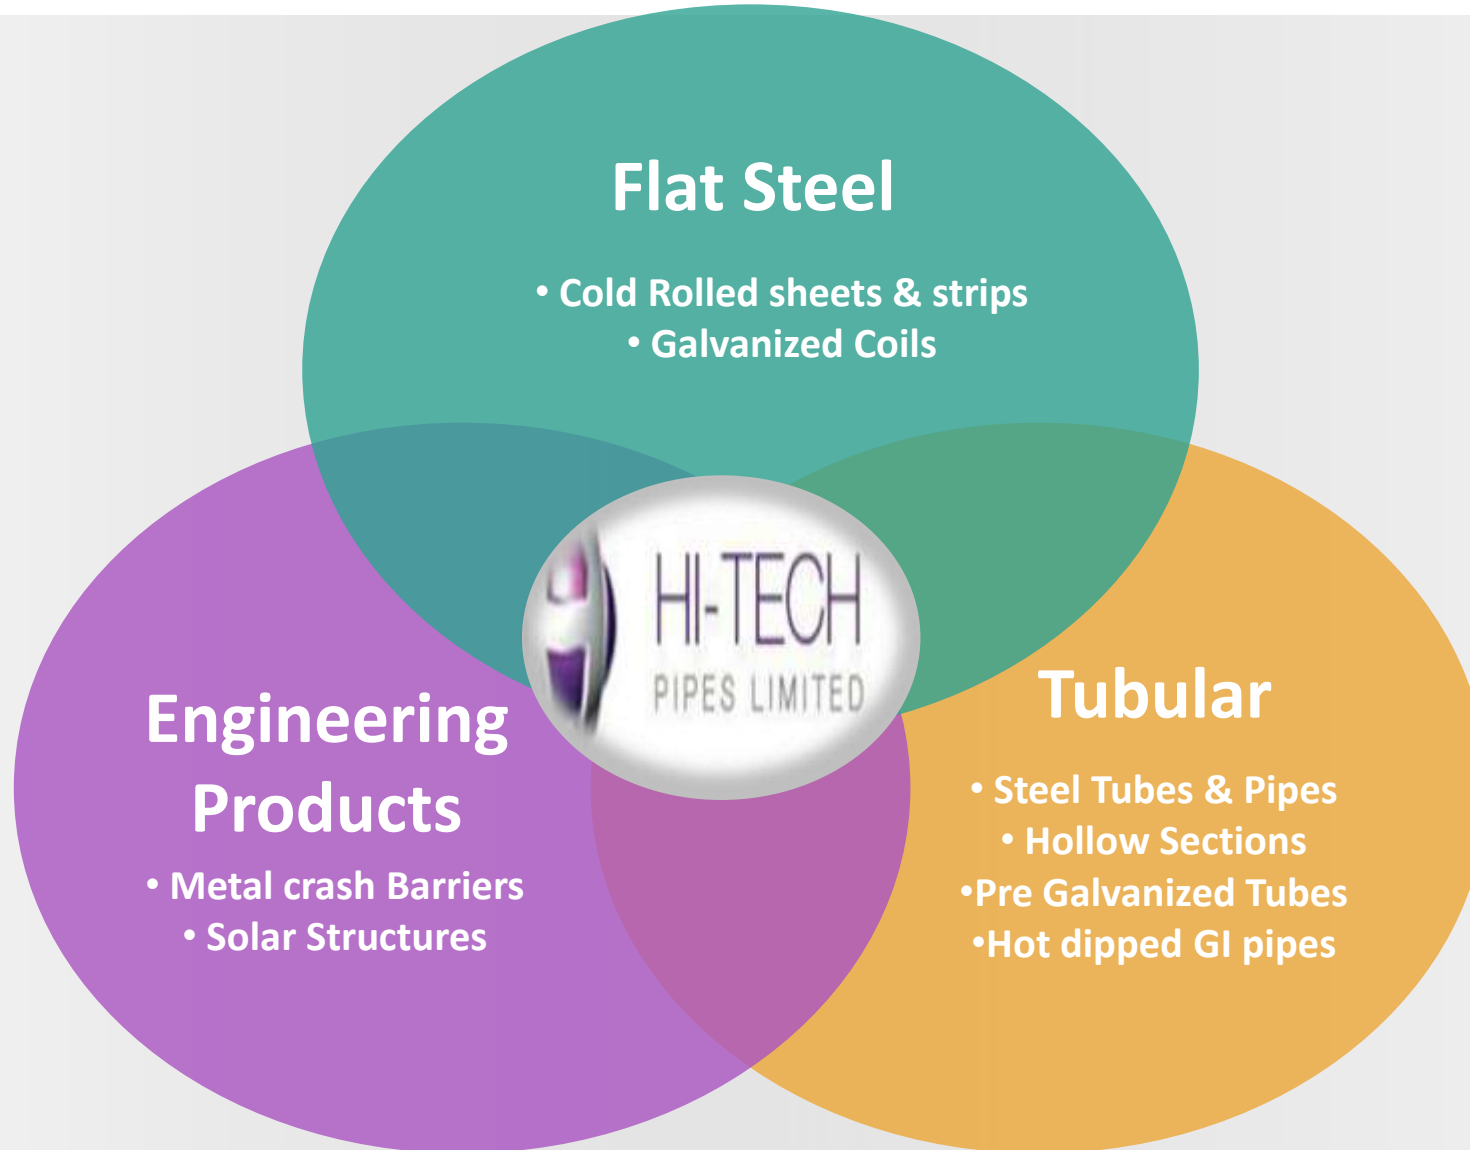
Flat Steel

• Cold Rolled sheets & strips
• Galvanized Coils

HI-TECH
PIPES LIMITED

Engineering Products

• Metal crash Barriers
• Solar Structures

Tubular

• Steel Tubes & Pipes
• Hollow Sections
•Pre Galvanized Tubes
•Hot dipped GI pipes